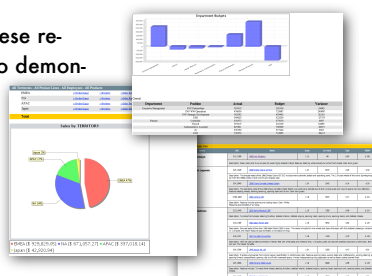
ese re-
o demon-

Department Budgets

Department
Position
Actual
Budget
Variance

Sales by TERRITORY

Japan (%)
EMEA (%)
NA (%)
APAC (%)

EMEA ($ 929,829.05) NA ($ 971,957.27) APAC ($ 597,038.14)
Japan ($ 42,920.54)

Total